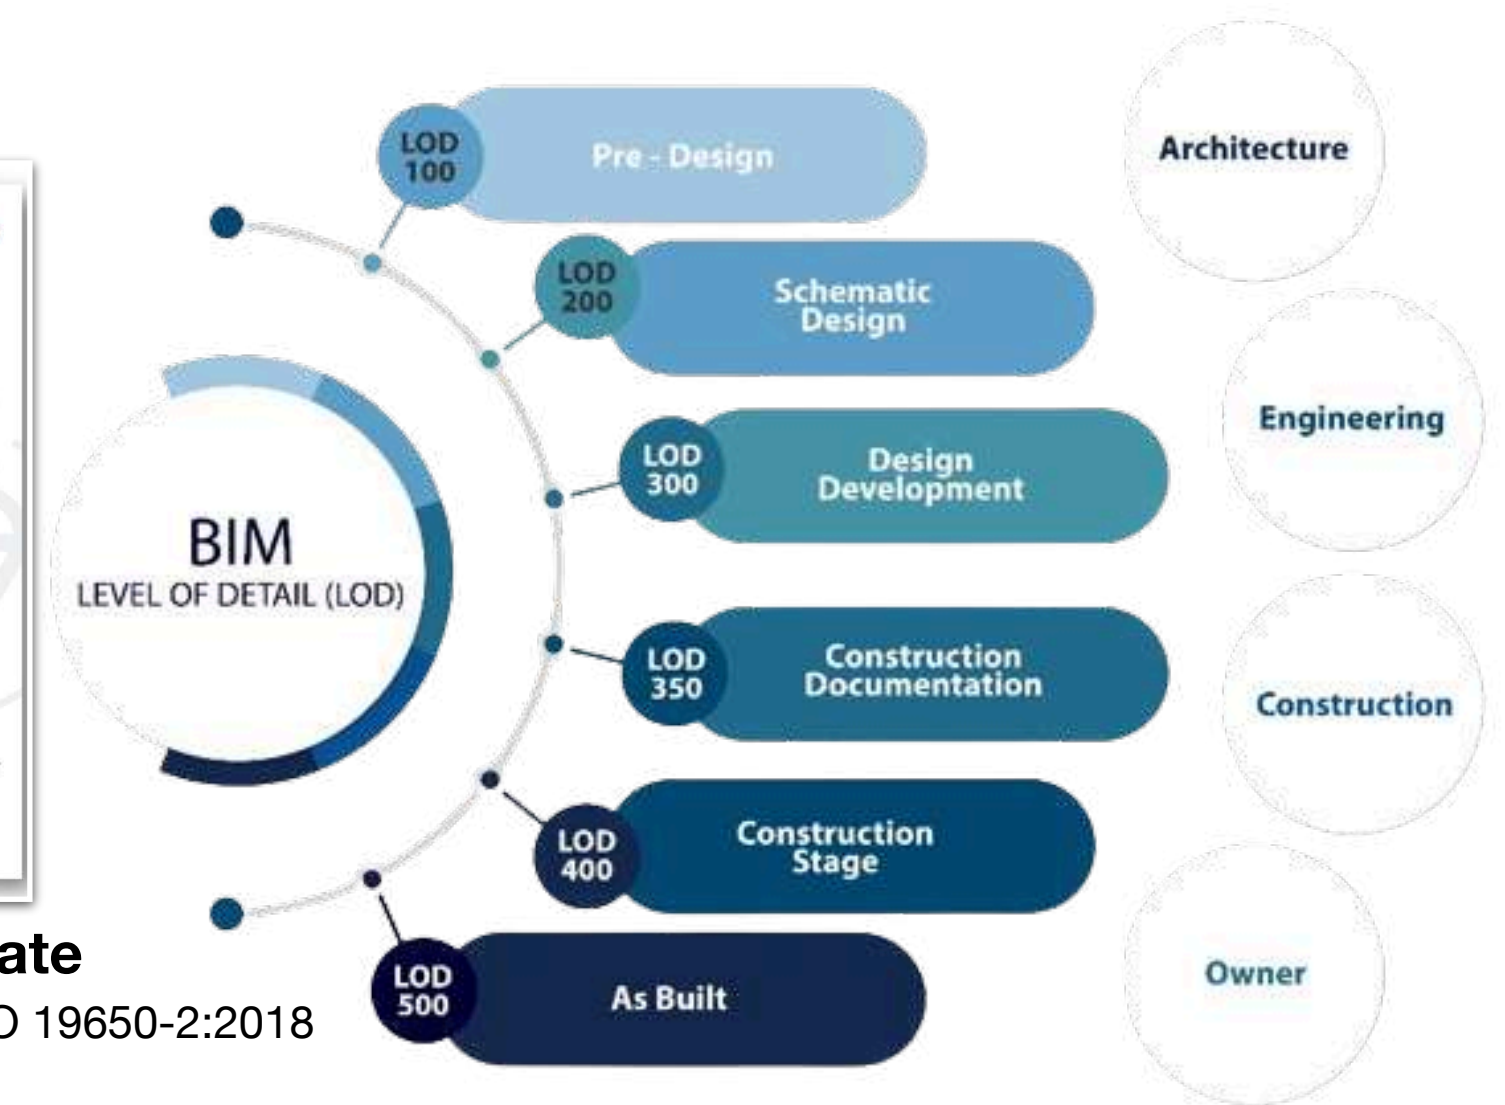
BIM
LEVEL OF DETAIL (LOD)

LOD 100
Pre - Design

LOD 200
Schematic Design

LOD 300
Design Development

LOD 350
Construction Documentation

LOD 400
Construction Stage

LOD 500
As Built

Architecture

Engineering

Construction

Owner

ate
O 19650-2:2018